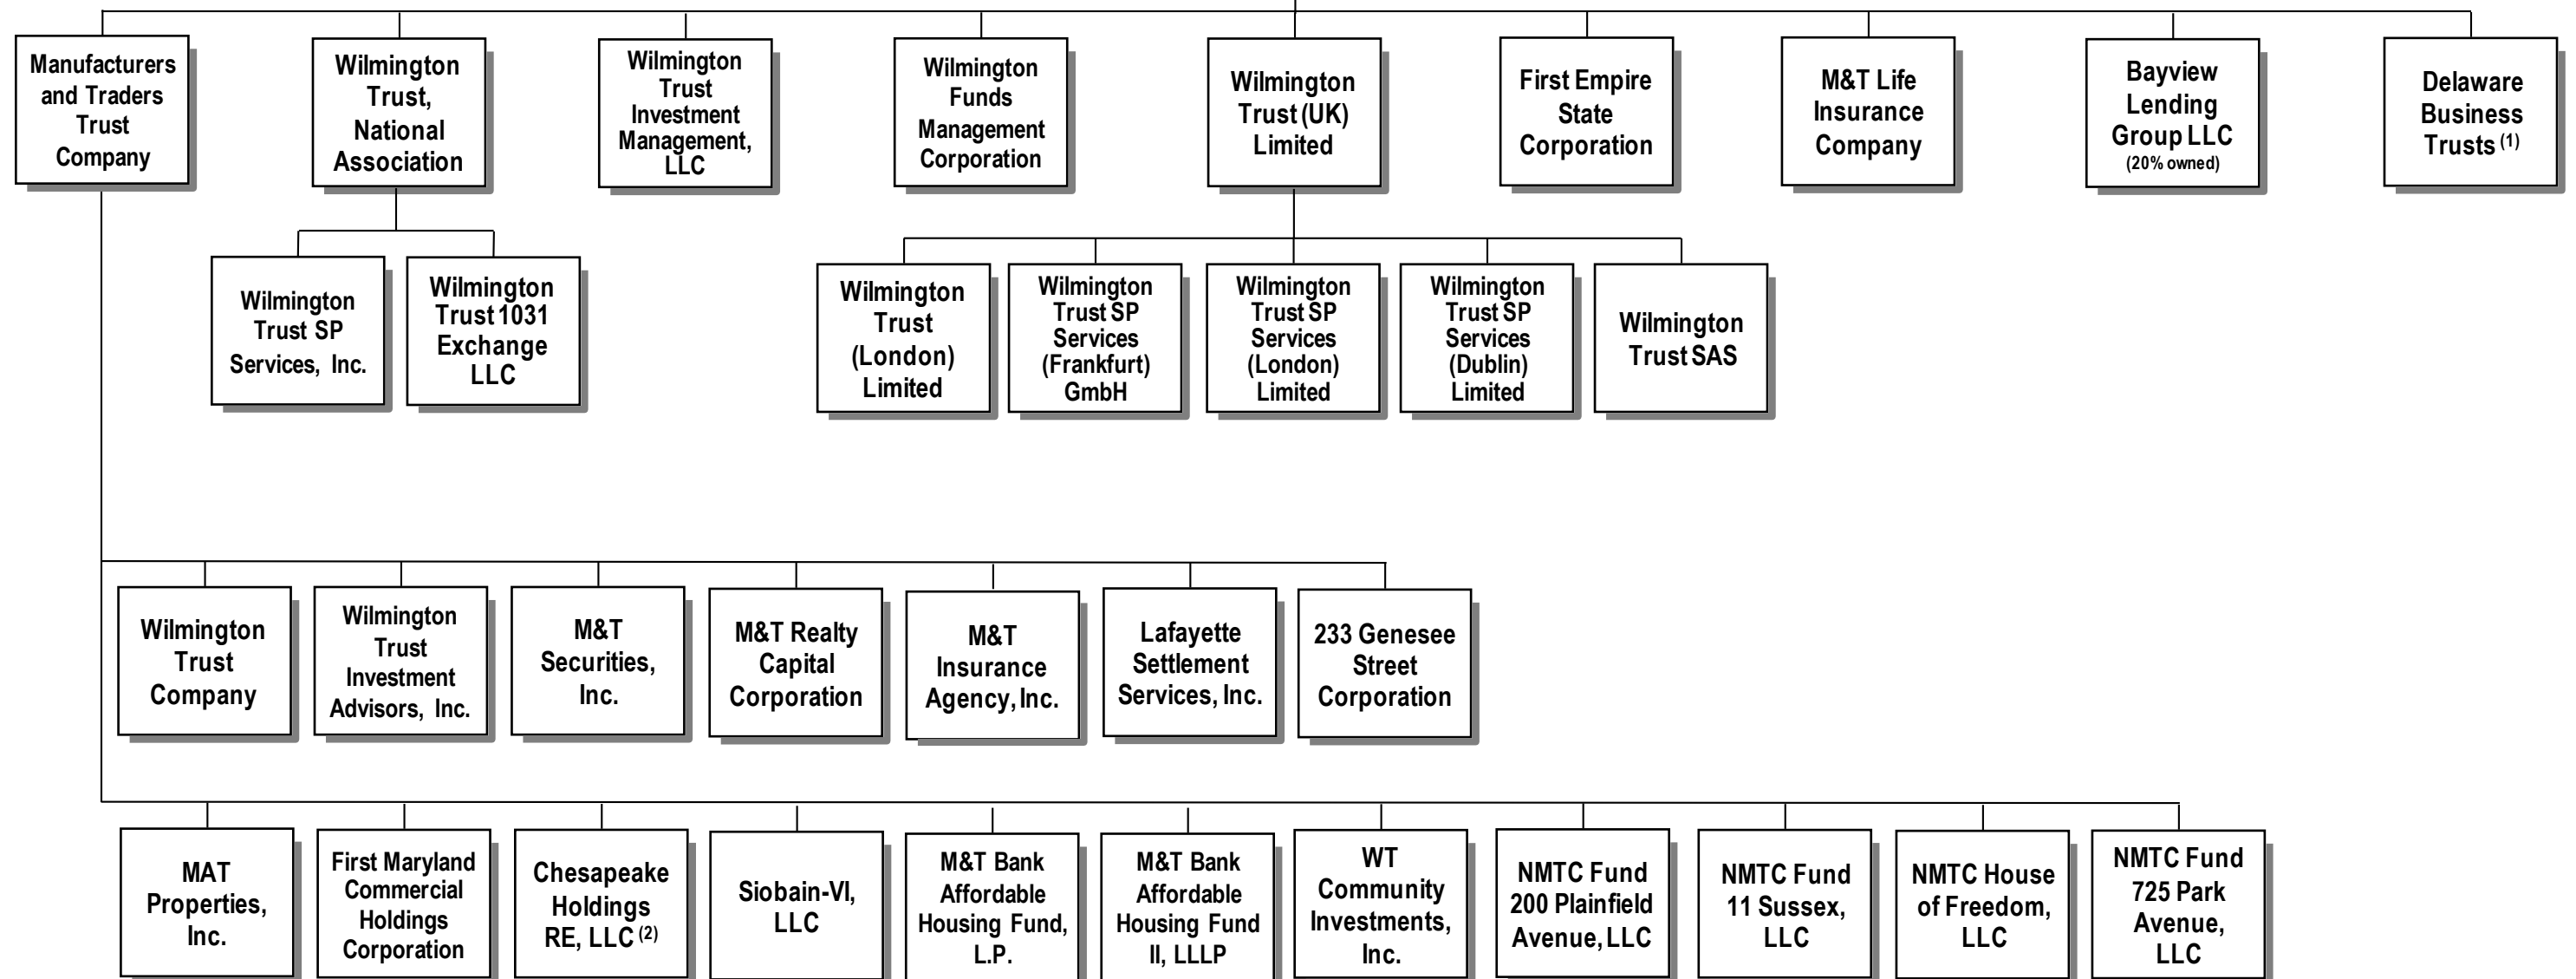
Manufacturers and Traders Trust Company

Wilmington Trust, National Association

Wilmington Trust Investment Management, LLC

Wilmington Funds Management Corporation

Wilmington Trust (UK) Limited

First Empire State Corporation

M&T Life Insurance Company

Bayview Lending Group LLC (20% owned)

Delaware Business Trusts $^{(1)}$

Wilmington Trust SP Services, Inc.

Wilmington Trust 1031 Exchange LLC

Wilmington Trust (London) Limited

Wilmington Trust SP Services (Frankfurt) GmbH

Wilmington Trust SP Services (London) Limited

Wilmington Trust SP Services (Dublin) Limited

Wilmington Trust SAS

Wilmington Trust Company

Wilmington Trust Investment Advisors, Inc.

M&T Securities, Inc.

M&T Realty Capital Corporation

M&T Insurance Agency, Inc.

Lafayette Settlement Services, Inc.

233 Genesee Street Corporation

MAT Properties, Inc.

First Maryland Commercial Holdings Corporation

Chesapeake Holdings RE, LLC $^{(2)}$

Siobain-VI, LLC

M&T Bank Affordable Housing Fund, L.P.

M&T Bank Affordable Housing Fund II, LLLP

WT Community Investments, Inc.

NMTC Fund 200 Plainfield Avenue, LLC

NMTC Fund 11 Sussex, LLC

NMTC House of Freedom, LLC

NMTC Fund 725 Park Avenue, LLC